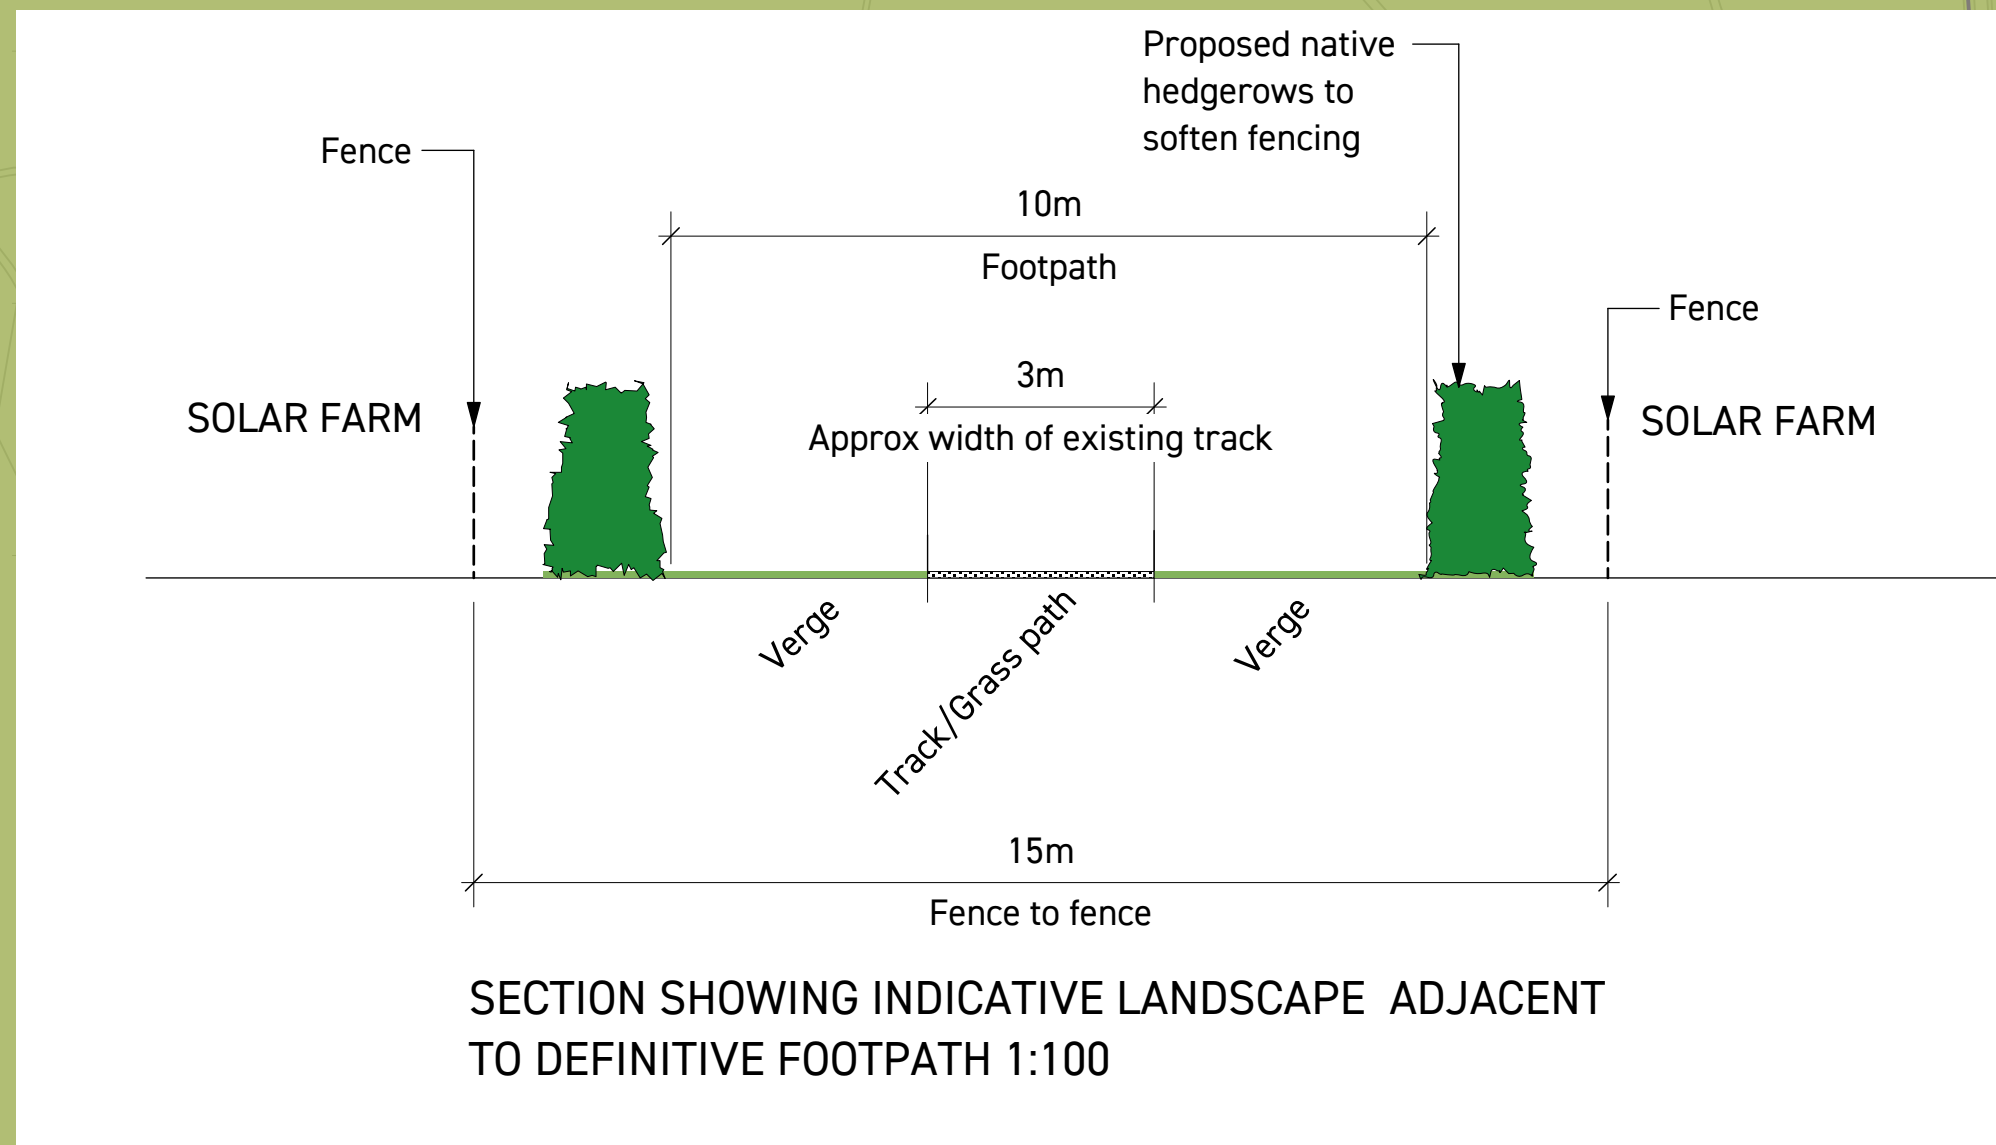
Proposed native hedgerows to soften fencing

Fence

10m

Footpath

Fence

3m

SOLAR FARM

Approx width of existing track

SOLAR FARM

Verge

Track/Grass path

Verge

15m

Fence to fence

SECTION SHOWING INDICATIVE LANDSCAPE ADJACENT TO DEFINITIVE FOOTPATH 1:100